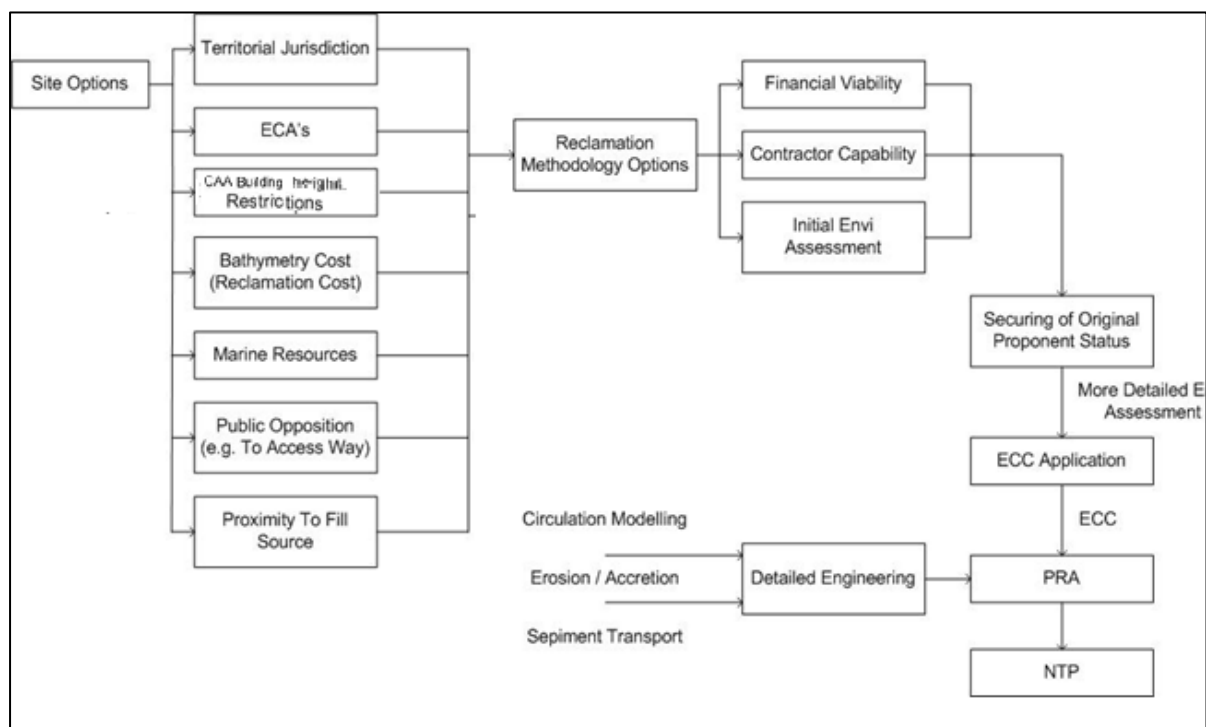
Site Options

Territorial Jurisdiction

ECA's

CAA Building height Restrictions

Bathymetry Cost (Reclamation Cost)

Marine Resources

Public Opposition (e.g. To Access Way)

Proximity To Fill Source

Reclamation Methodology Options

Financial Viability

Contractor Capability

Initial Envi Assessment

Securing of Original Proponent Status

More Detailed E Assessment

ECC Application

ECC

Circulation Modelling

Erosion / Accretion

Sepiment Transport

Detailed Engineering

PRA

NTP